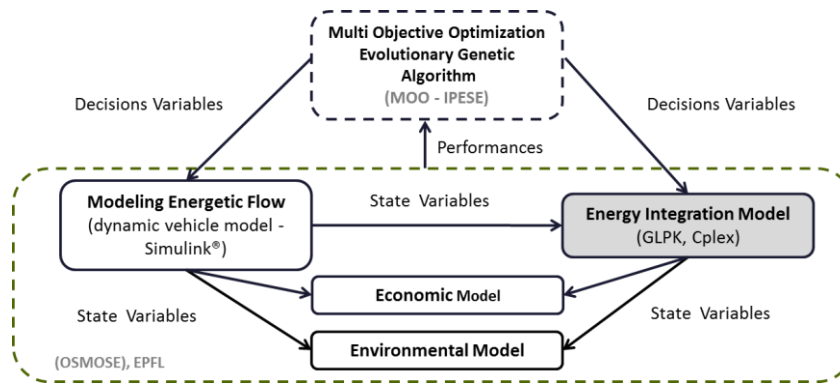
Multi Objective Optimization Evolutionary Genetic Algorithm

(MOO - IPESE)

Decisions Variables

Decisions Variables

Performances

Modeling Energetic Flow (dynamic vehicle model - Simulink®)

State Variables

Energy Integration Model (GLPK, Cplex)

Economic Model

State Variables

State Variables

Environmental Model

(OSMOSE), EPFL